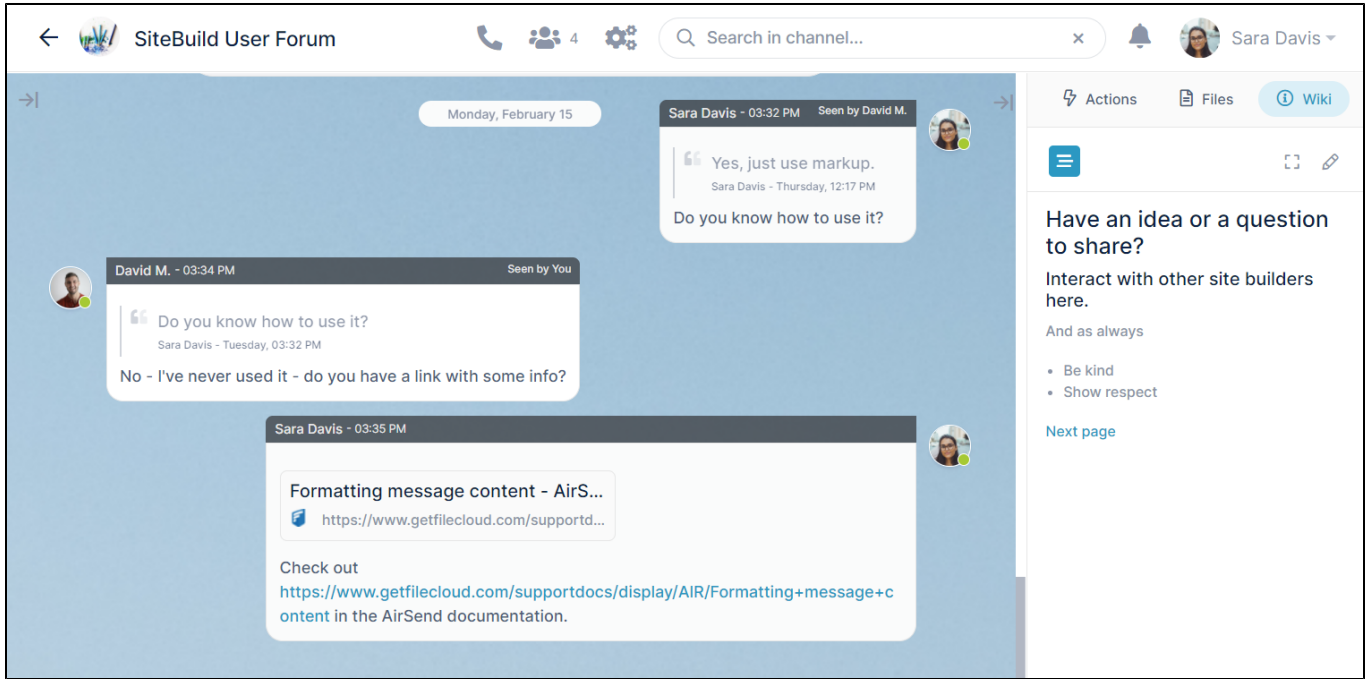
SiteBuild User Forum

4

Search in channel...

Sara Davis

Monday, February 15

Sara Davis - 03:32 PM Seen by David M.

Yes, just use markup.
Sara Davis - Thursday, 12:17 PM

Do you know how to use it?

David M. - 03:34 PM Seen by You

Do you know how to use it?
Sara Davis - Tuesday, 03:32 PM

No - I've never used it - do you have a link with some info?

Sara Davis - 03:35 PM

Formatting message content - AirS...
https://www.getfilecloud.com/supportd...

Check out https://www.getfilecloud.com/supportdocs/display/AIR/Formatting+message+content in the AirSend documentation.

Actions Files Wiki

Have an idea or a question to share?

Interact with other site builders here.

And as always

- Be kind
- Show respect

Next page